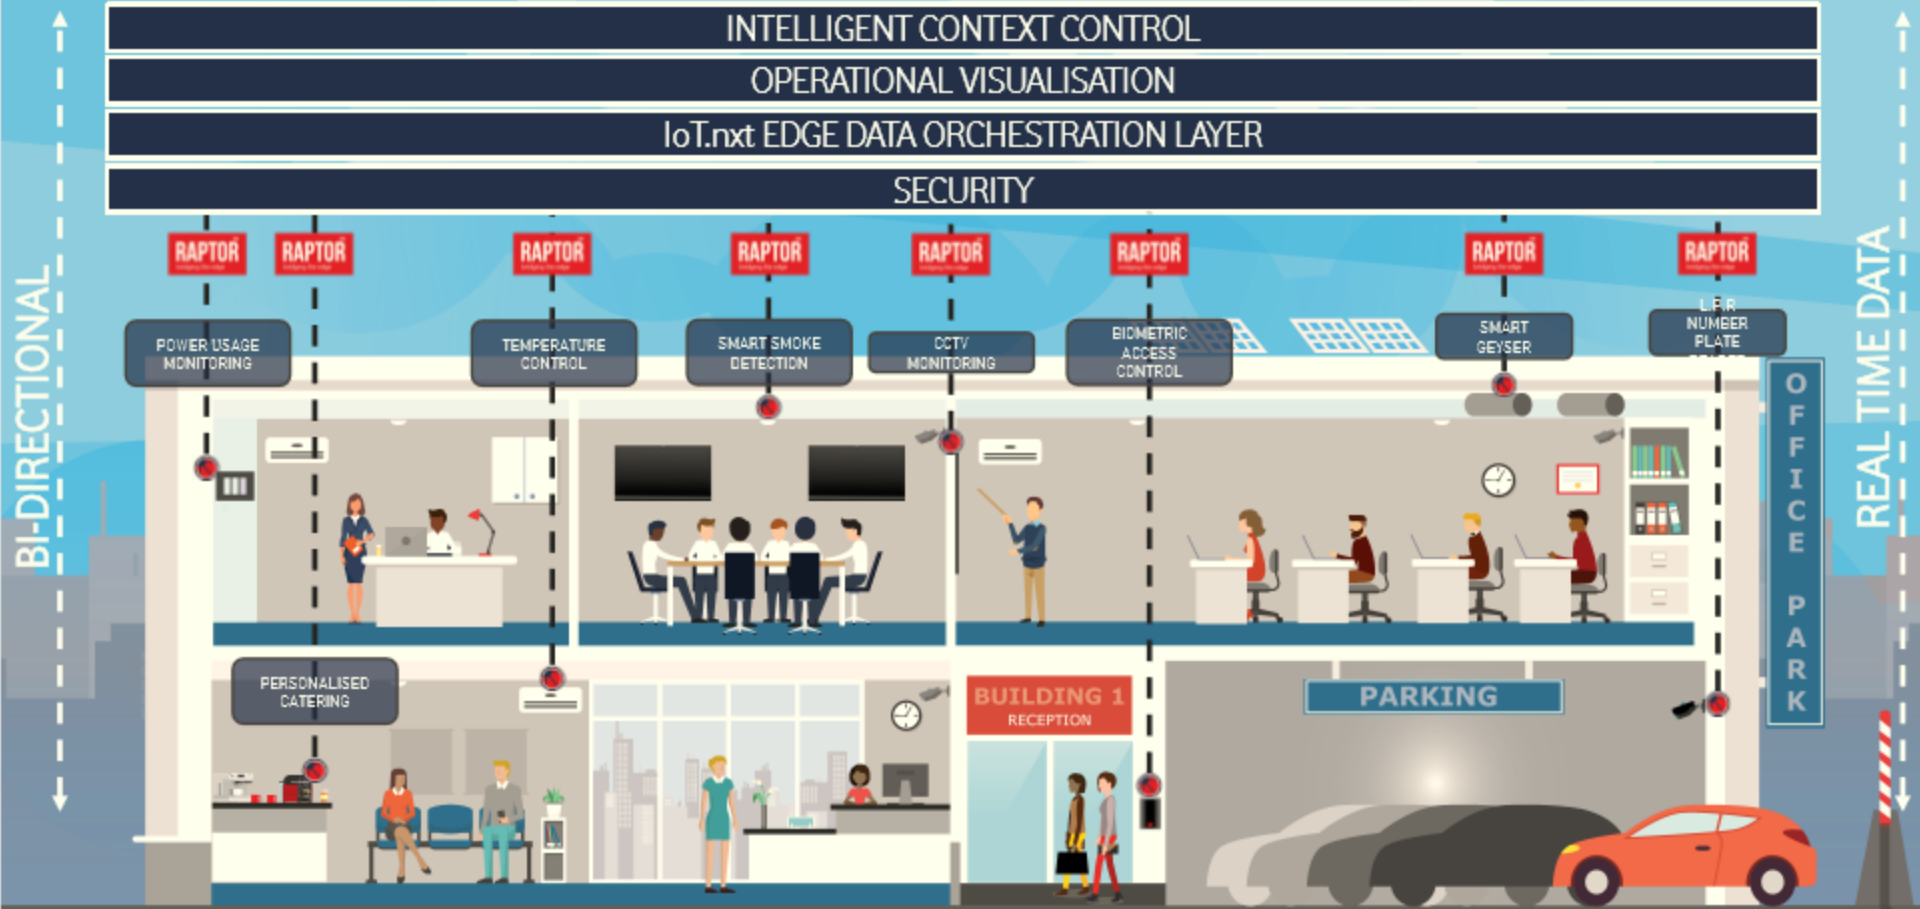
INTELLIGENT CONTEXT CONTROL
OPERATIONAL VISUALISATION
IoT.nxt EDGE DATA ORCHESTRATION LAYER
SECURITY

BI-DIRECTIONAL

REAL TIME DATA

RAPTOR RAPTOR RAPTOR RAPTOR RAPTOR RAPTOR RAPTOR RAPTOR

POWER USAGE MONITORING
TEMPERATURE CONTROL
SMART SMOKE DETECTION
CCTV MONITORING
BIOMETRIC ACCESS CONTROL
SMART GEYSER
L.P.R NUMBER PLATE

OFFICE PARK

PERSONALISED CATERING

BUILDING 1
RECEPTION

PARKING